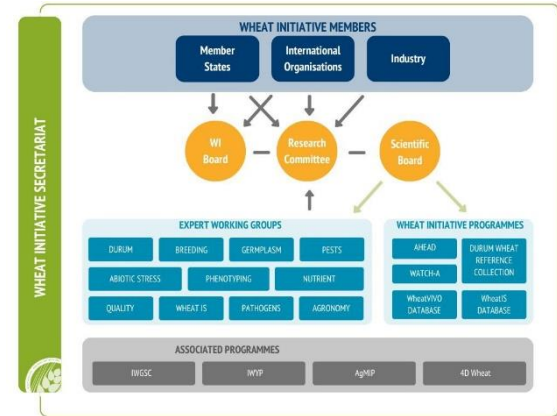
WHEAT INITIATIVE SECRETARIAT

WHEAT INITIATIVE MEMBERS

Member States

International Organisations

Industry

WI Board

Research Committee

Scientific Board

EXPERT WORKING GROUPS

DURUM

BREEDING

GERMPLASM

PESTS

ABIOTIC STRESS

PHENOTYPING

NUTRIENT

QUALITY

WHEAT IS

PATHOGENS

AGRONOMY

WHEAT INITIATIVE PROGRAMMES

AHEAD

DURUM WHEAT REFERENCE COLLECTION

WATCH-A

WheatVIVO DATABASE

WheatIS DATABASE

ASSOCIATED PROGRAMMES

IWGSC

IWYP

AgMIP

4D Wheat